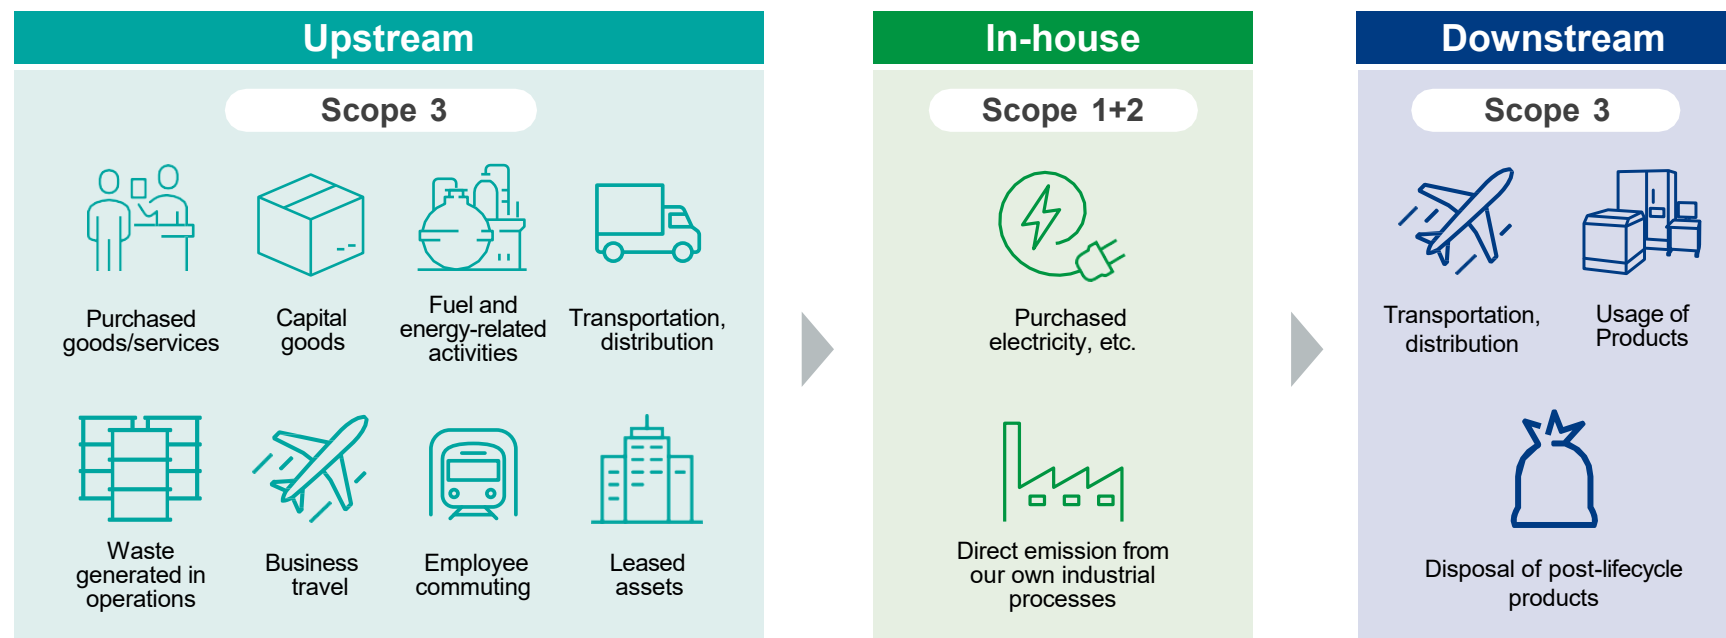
Upstream

Scope 3

Purchased goods/services

Capital goods

Fuel and energy-related activities

Transportation, distribution

Waste generated in operations

Business travel

Employee commuting

Leased assets

In-house

Scope 1+2

Purchased electricity, etc.

Direct emission from our own industrial processes

Downstream

Scope 3

Transportation, distribution

Usage of Products

Disposal of post-lifecycle products